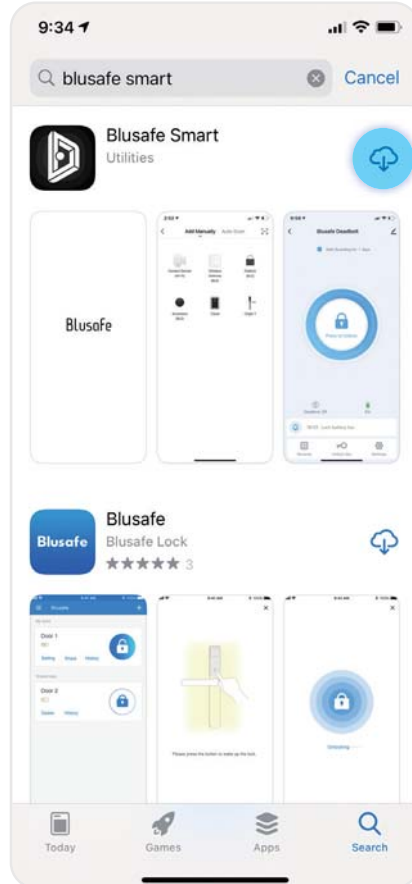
9:34

blusafe smart

Cancel

Blusafe Smart

Utilities

Add Manually

Auto Scan

Blusafe Deadbolt

Blusafe

Blusafe

Blusafe

Blusafe Lock

★★★★★ 3

Blusafe

Door 1

Door 2

Unlocking

Today

Games

Apps

Search